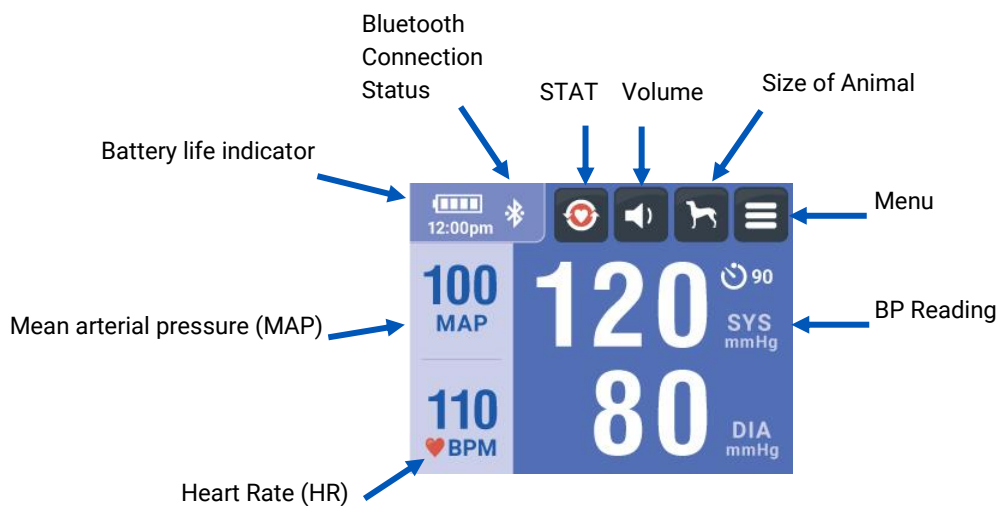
Bluetooth Connection Status

STAT

Volume

Size of Animal

Battery life indicator

12:00pm

Menu

100
MAP

120

90

SYS
mmHg

BP Reading

Mean arterial pressure (MAP)

110
BPM

80

DIA
mmHg

Heart Rate (HR)